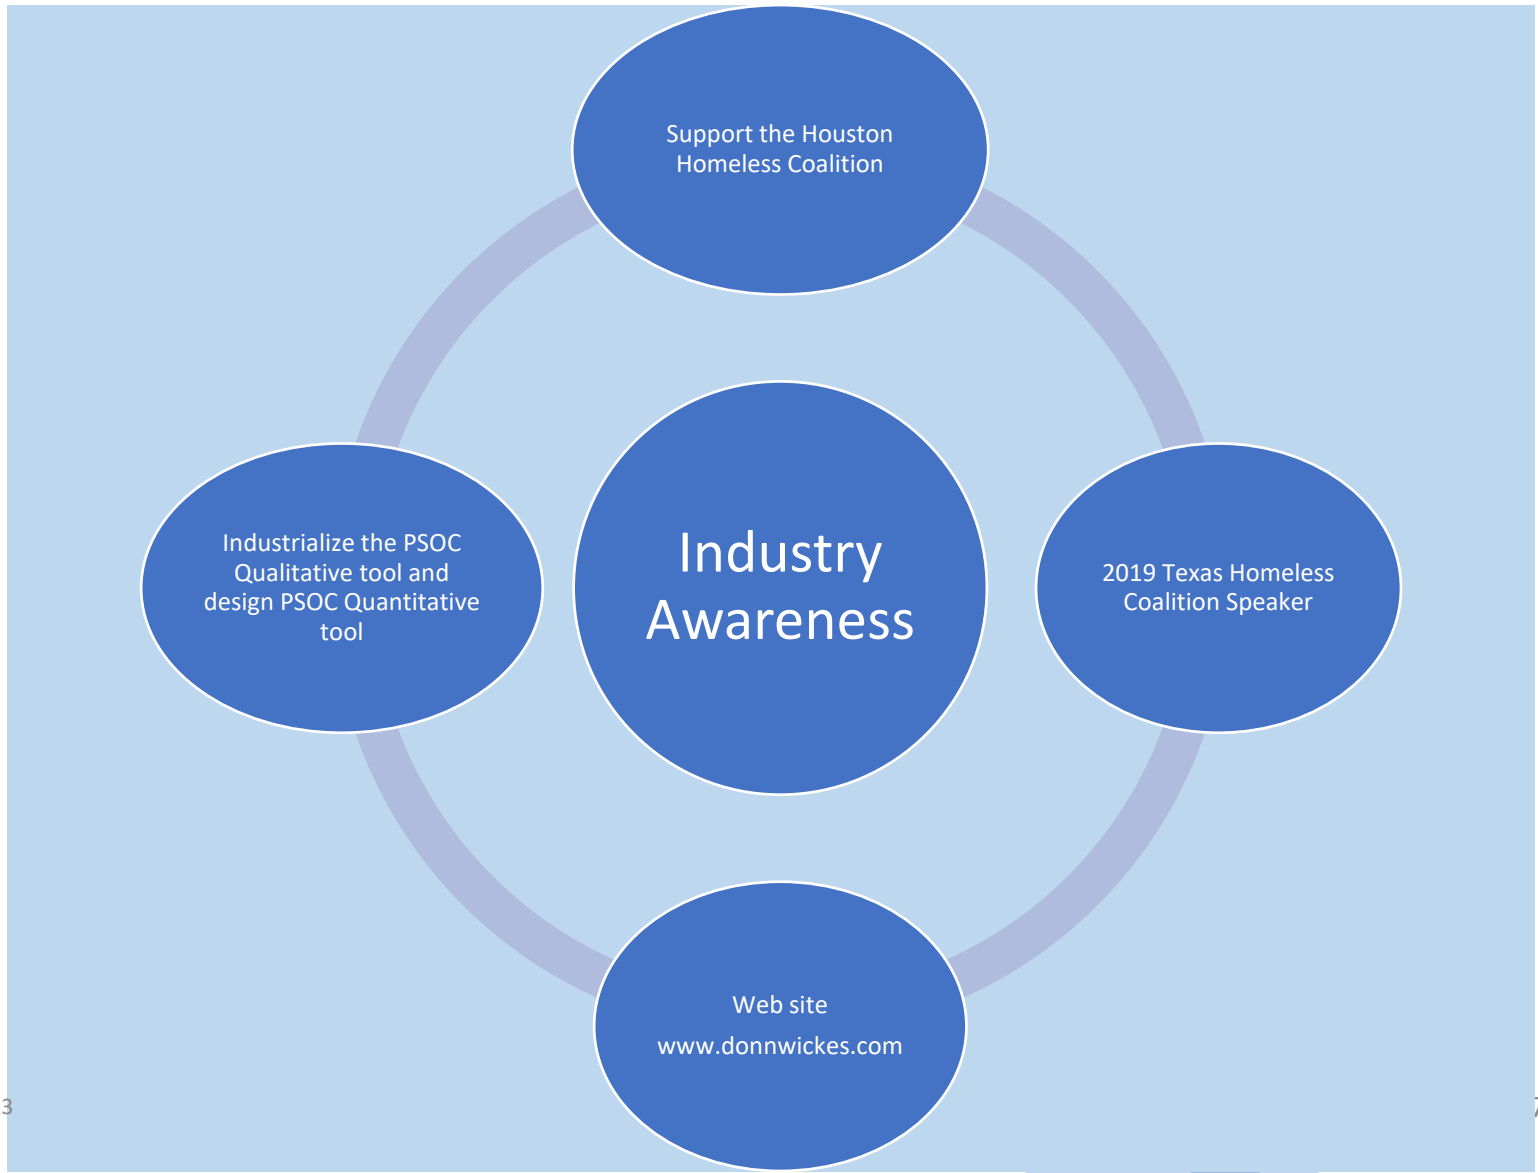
Support the Houston Homeless Coalition

Industrialize the PSOC Qualitative tool and design PSOC Quantitative tool

Industry Awareness

2019 Texas Homeless Coalition Speaker

Web site

www.donnwickes.com

3